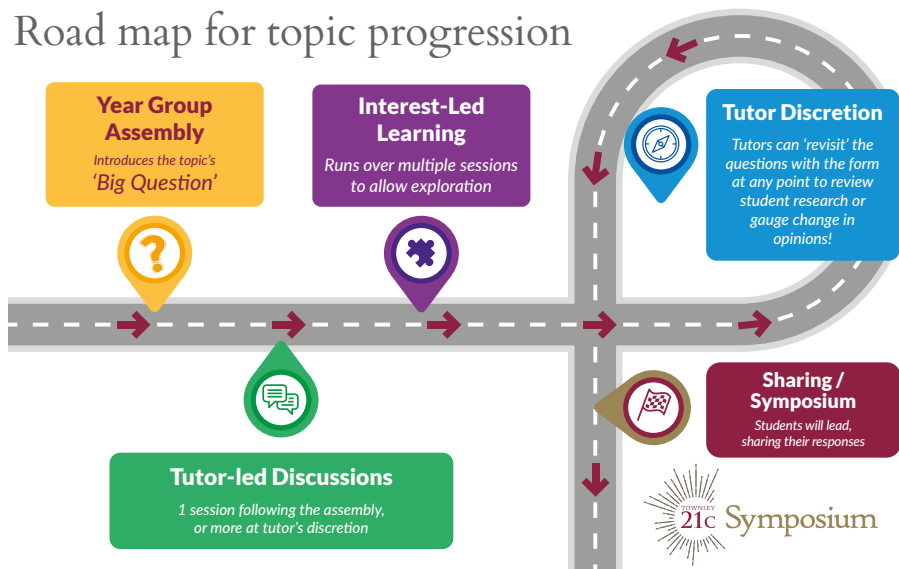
Road map for topic progression

Year Group Assembly
Introduces the topic's 'Big Question'

Interest-Led Learning
Runs over multiple sessions to allow exploration

Tutor Discretion
Tutors can 'revisit' the questions with the form at any point to review student research or gauge change in opinions!

Tutor-led Discussions
1 session following the assembly, or more at tutor's discretion

Sharing / Symposium
Students will lead, sharing their responses

TOWNLEY
21c Symposium